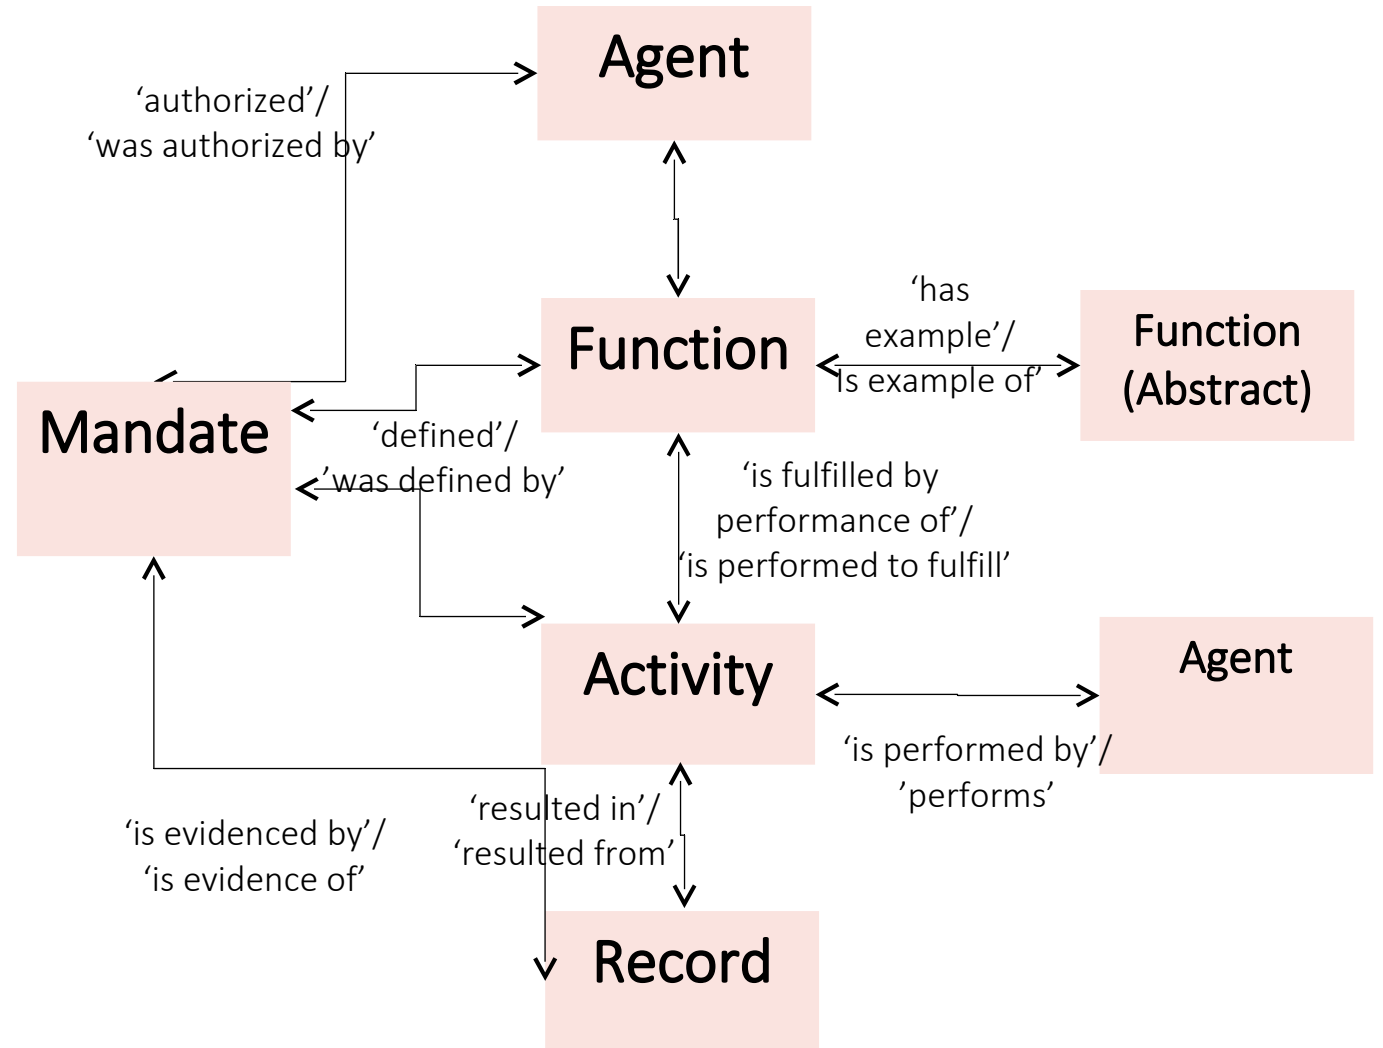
Agent

'authorized'/
'was authorized by'

Function

'has example'/
'is example of'

Function (Abstract)

Mandate

'defined'/
'was defined by'

'is fulfilled by performance of'/
'is performed to fulfill'

Activity

Agent

'is performed by'/
'performs'

'is evidenced by'/
'is evidence of'

'resulted in'/
'resulted from'

Record